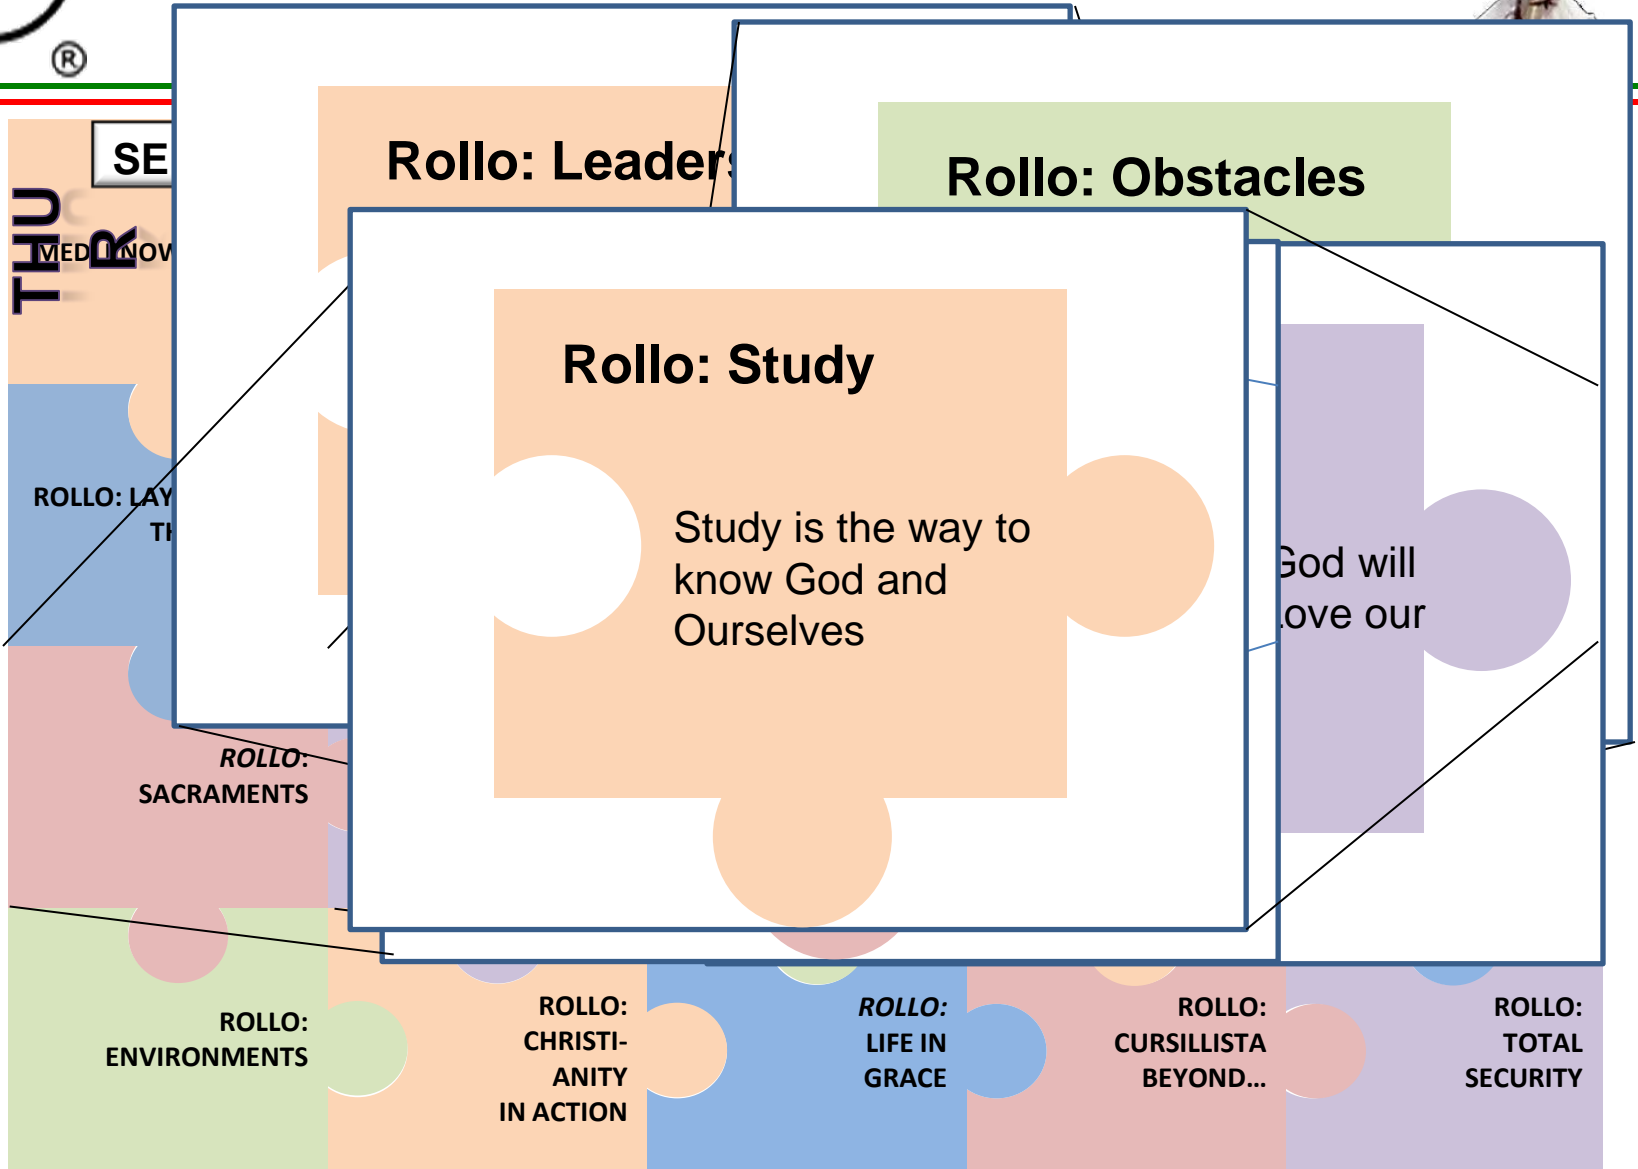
®

SE

THU R

MED KNOW

Rollo: Leaders

Rollo: Obstacles

Rollo: Study

Study is the way to know God and Ourselves

God will love our

ROLLO: LAY TH

ROLLO: SACRAMENTS

ROLLO: ENVIRONMENTS

ROLLO: CHRISTI-ANITY IN ACTION

ROLLO: LIFE IN GRACE

ROLLO: CURSILLISTA BEYOND…

ROLLO: TOTAL SECURITY